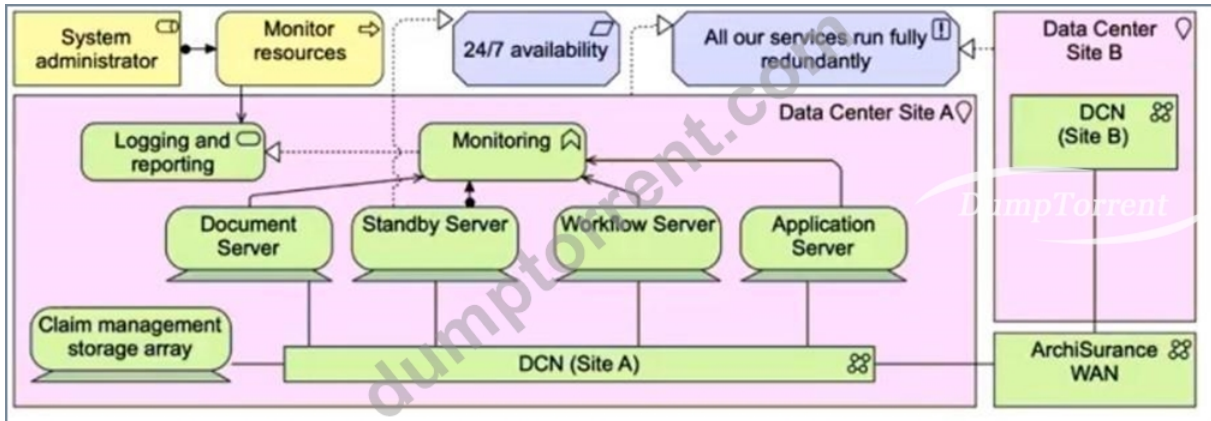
System administrator

Monitor resources

24/7 availability

All our services run fully redundantly

Data Center Site B

DCN (Site B)

Data Center Site A

Logging and reporting

Monitoring

Document Server

Standby Server

Workflow Server

Application Server

Claim management storage array

DCN (Site A)

ArchiSurance WAN

dumptorrent.com

DumpTorrent